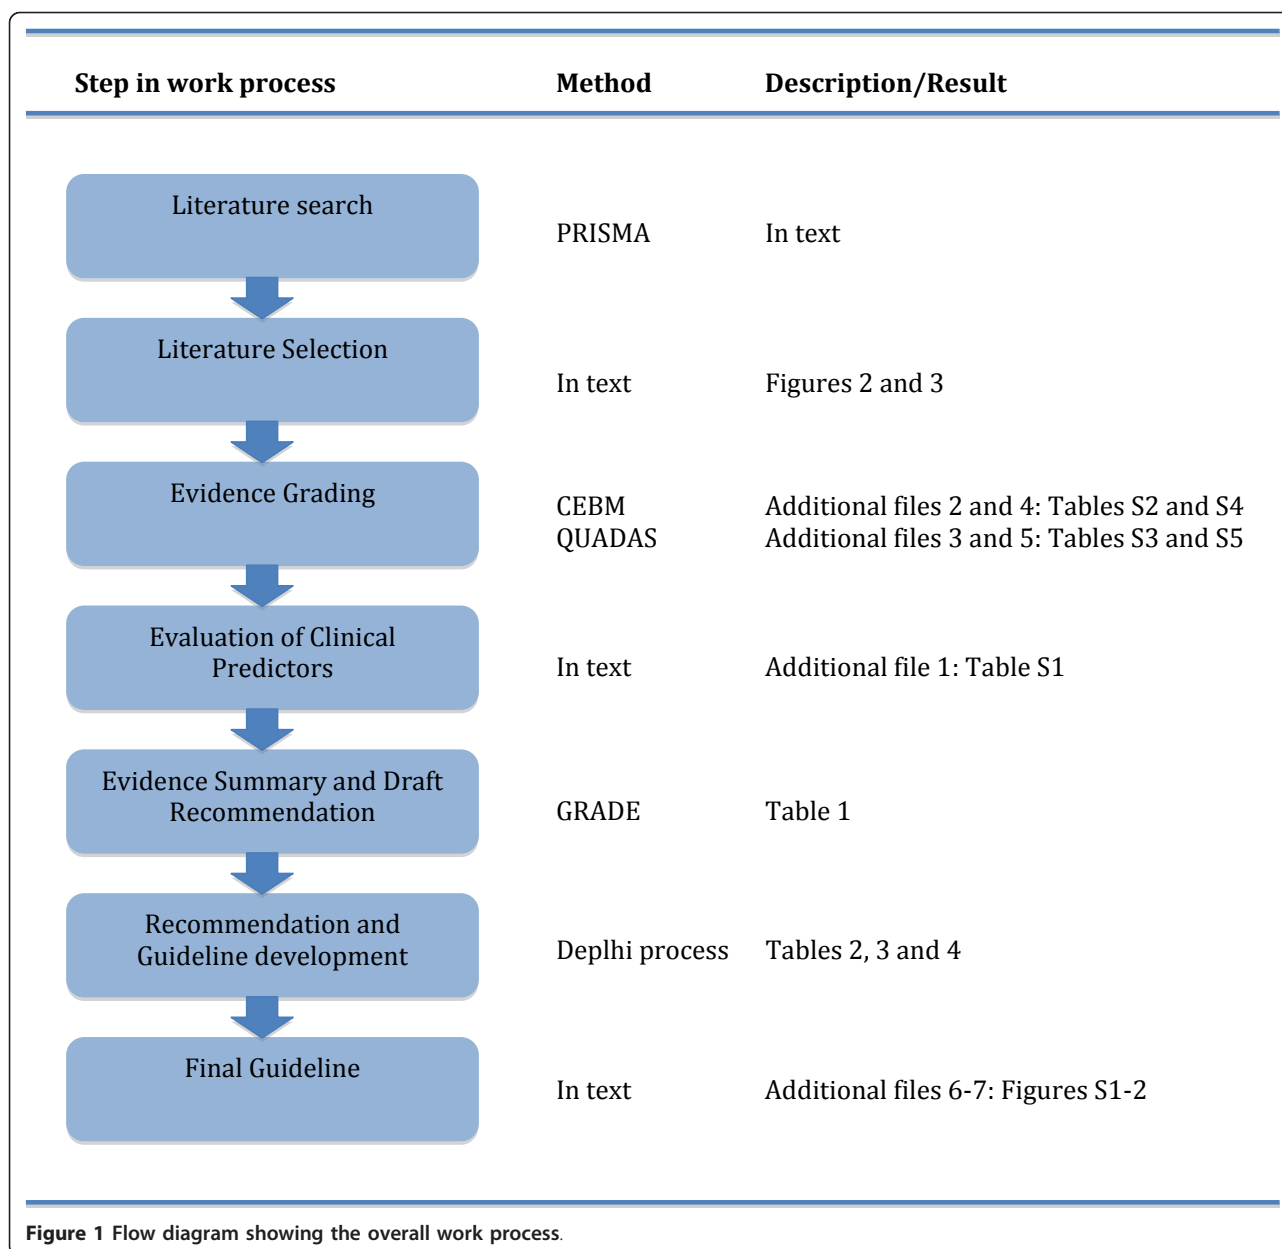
| Step in work process | Method | Description/Result |
|---|---|---|
| Literature search | PRISMA | In text |
| Literature Selection | In text | Figures 2 and 3 |
| Evidence Grading | CEBM<br>QUADAS | Additional files 2 and 4: Tables S2 and S4<br>Additional files 3 and 5: Tables S3 and S5 |
| Evaluation of Clinical Predictors | In text | Additional file 1: Table S1 |
| Evidence Summary and Draft Recommendation | GRADE | Table 1 |
| Recommendation and Guideline development | Deplhi process | Tables 2, 3 and 4 |
| Final Guideline | In text | Additional files 6-7: Figures S1-2 |

Figure 1 Flow diagram showing the overall work process.